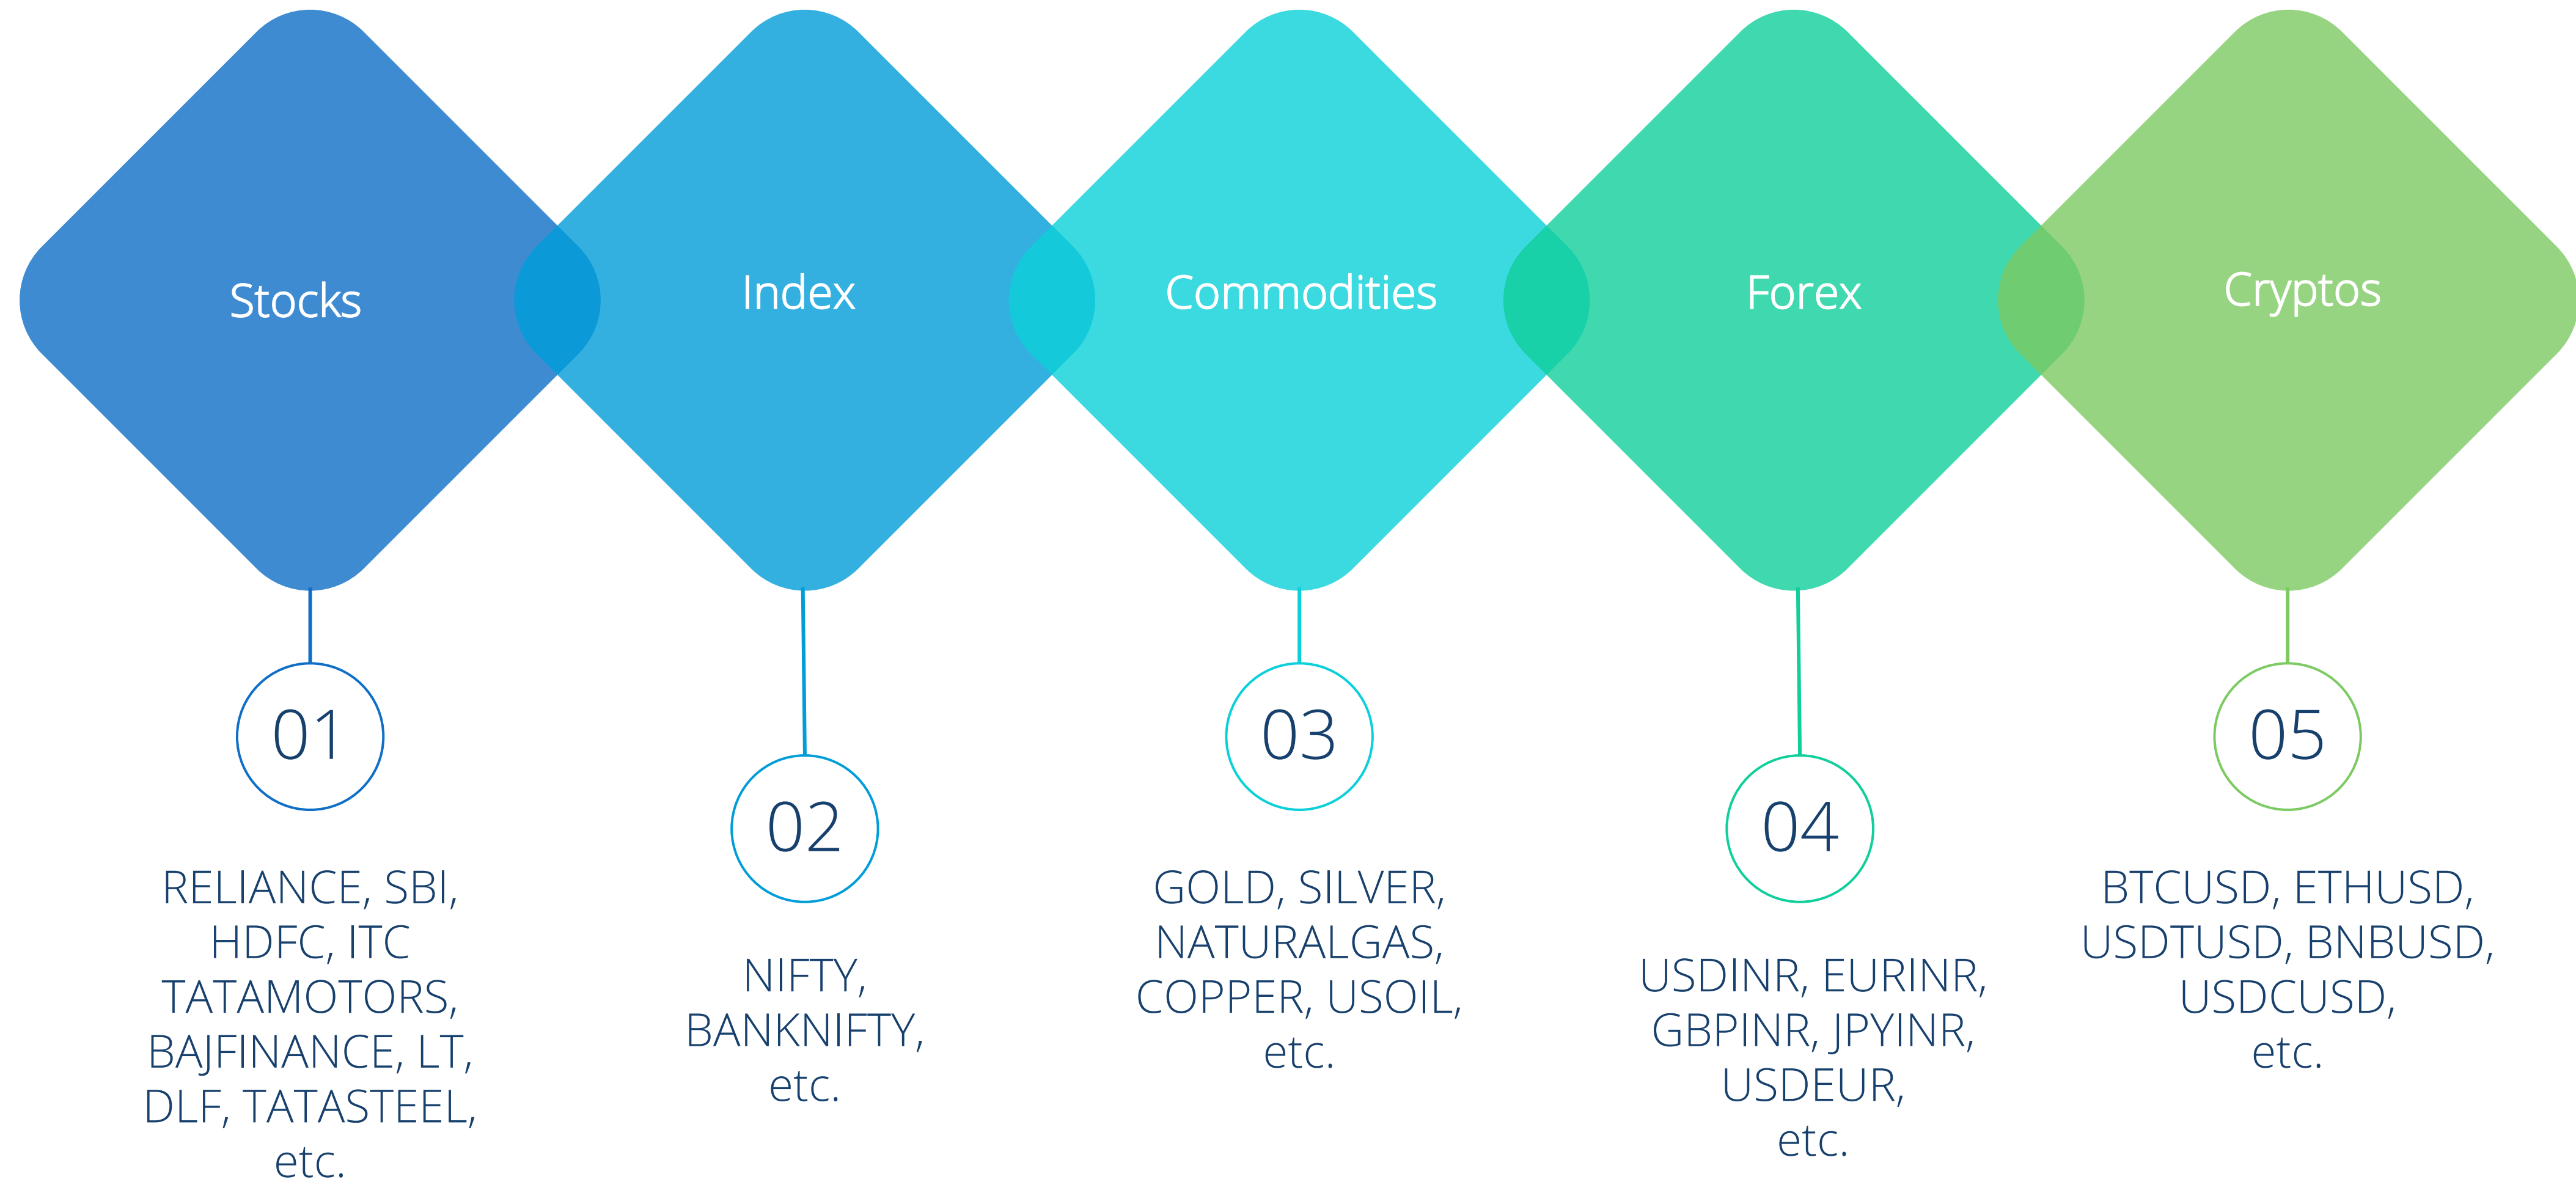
Stocks

01

RELIANCE, SBI, HDFC, ITC TATAMOTORS, BAJFINANCE, LT, DLF, TATASTEEL, etc.

Index

02

NIFTY, BANKNIFTY, etc.

Commodities

03

GOLD, SILVER, NATURALGAS, COPPER, USOIL, etc.

Forex

04

USDINR, EURINR, GBPINR, JPYINR, USDEUR, etc.

Cryptos

05

BTCUSD, ETHUSD, USDTUSD, BNBUSD, USDCUSD, etc.